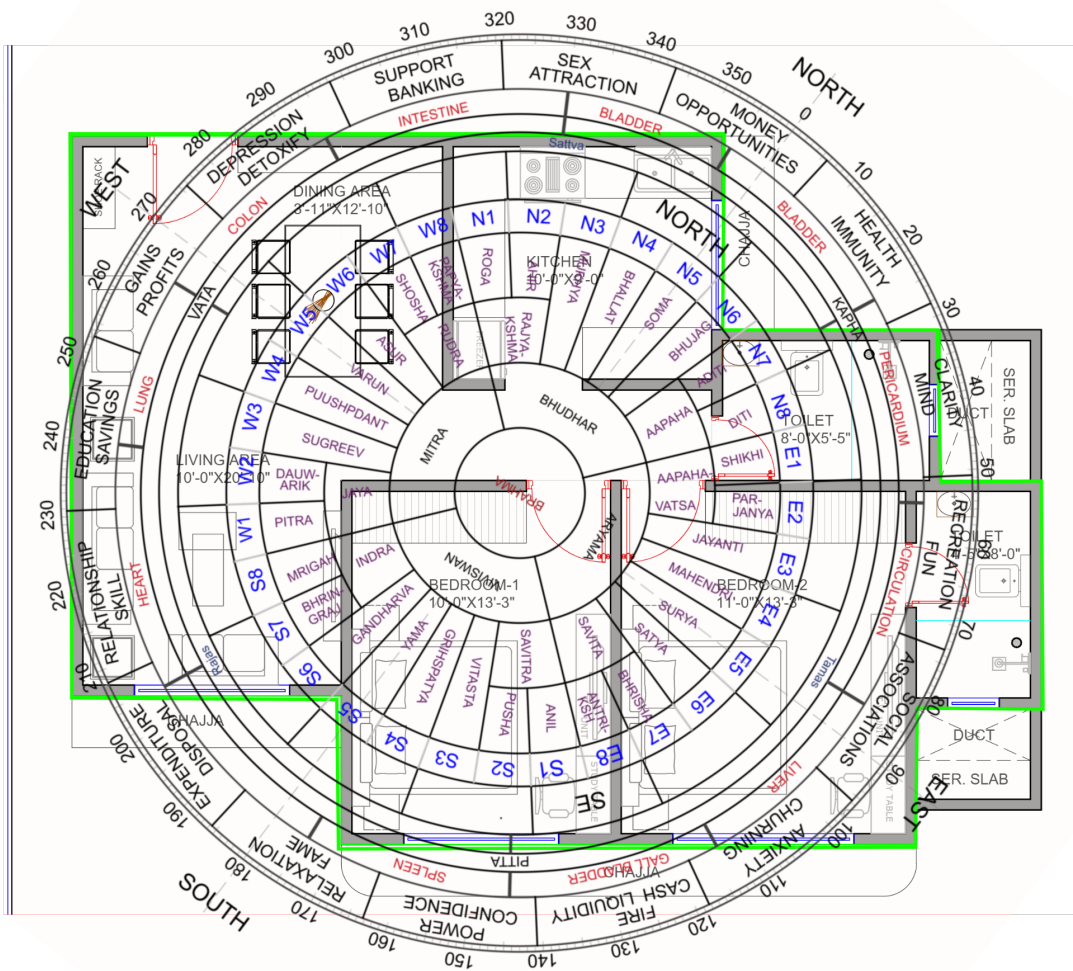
NORTH
0
350
340
330
320
310
300
290
280
270
260
250
240
230
220
210
200
190
180
170
160
150
140
130
120
110
100
90
80
70
60
50
40
30
20
10

SUPPORT BANKING
SEX ATTRACTION
MONEY OPPORTUNITIES
HEALTH IMMUNITY
MIND CLARITY
RECREATION FUN
SOCIAL ASSOCIATIONS
ANXIETY CHURNING
CASH LIQUIDITY FIRE
POWER CONFIDENCE
RELAXATION FAME
EXPENDITURE DISPOSAL
RELATIONSHIP SKILL
EDUCATION SAVINGS
GAINS PROFITS
DEPRESSION DETOXIFY

INTESTINE
BLADDER
BLADDER
KAPHA
PERICARDIUM
CIRCULATION
LIVER
GALL BLADDER
PITTA
SPLEEN
HEART
LUNG
VATA
COLON

WEST
NORTH
EAST
SOUTH
SE

Sattva
Tamas
Rajas

W8
W7
W6
W5
W4
W3
W2
W1
S8
S7
S6
S5
S4
S3
S2
S1
E8
E7
E6
E5
E4
E3
E2
E1
N8
N7
N6
N5
N4
N3
N2
N1

ROGA
PAPYA-KSHMA
SHOSHA
ASUR
PUDRA
VARUN
PUUSHPDANT
SUGREEV
DAUW-ARIK
PITRA
MRIGAH
BHRIN-GRAJ
GANDHARVA
YAMA
GRIHSPATYA
VITASTA
PUSHA
SAVITRA
SAVITA
ANIL
ANTRIK-KSH
BHRISH
SATYA
SURYA
MAHENDRA
JAYANTI
PAR-JANYA
SHIKHI
DITI
ADITI
BHUJAG
SOMA
BHALLAT
MUKHYA
NAG
RAJYA-KSHMA
AAPAHA
AAPAHA-
VATSA
JAYA
INDRA
MITRA
BHUDHAR
ARYAMA
VIVASWAN
BRAHMA

DINING AREA
3'-11"X12'-10"
KITCHEN
10'-0"X9'-0"
CHAJJA
TOILET
8'-0"X5'-5"
SER. SLAB
DUCT
TOILET
8'-0"
LIVING AREA
10'-0"X20'-10"
BEDROOM-1
10'-0"X13'-3"
BEDROOM-2
11'-0"X13'-3"
CHAJJA
DUCT
SER. SLAB
CHAJJA
SHOE RACK